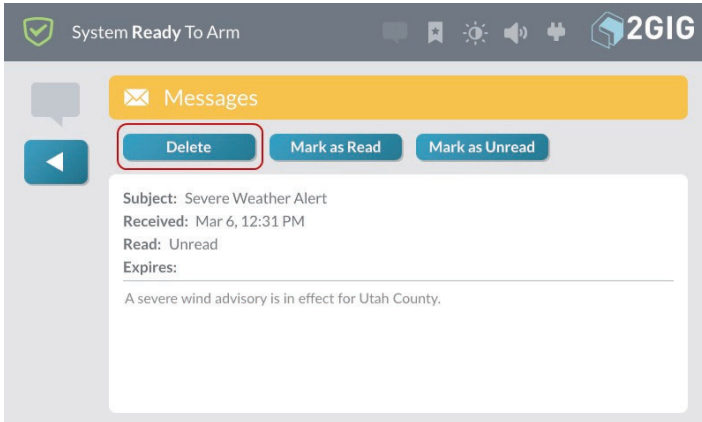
System Ready To Arm

2GIG

Messages

Delete

Mark as Read

Mark as Unread

Subject: Severe Weather Alert
Received: Mar 6, 12:31 PM
Read: Unread
Expires:

A severe wind advisory is in effect for Utah County.